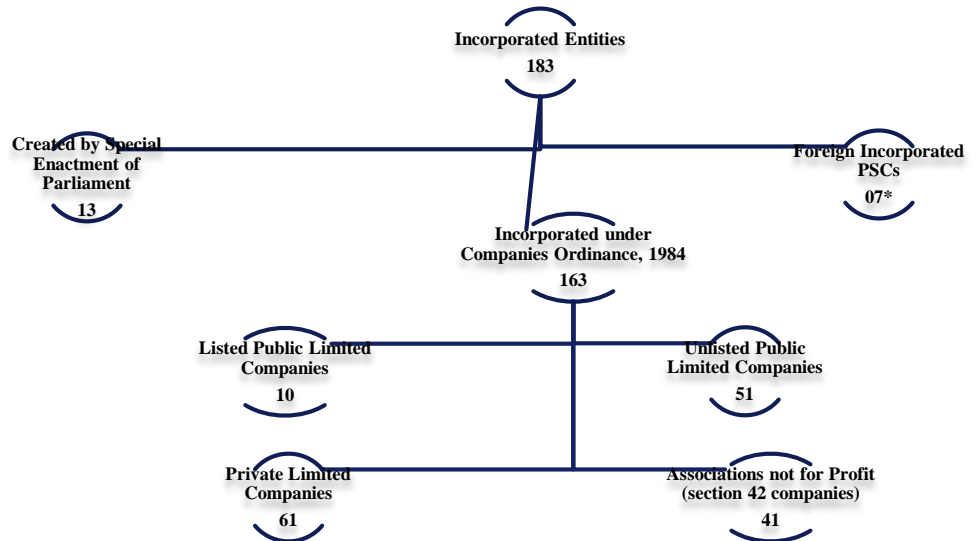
Incorporated Entities
183

Created by Special Enactment of Parliament
13

Foreign Incorporated PSCs
07*

Incorporated under Companies Ordinance, 1984
163

Listed Public Limited Companies
10

Unlisted Public Limited Companies
51

Private Limited Companies
61

Associations not for Profit (section 42 companies)
41